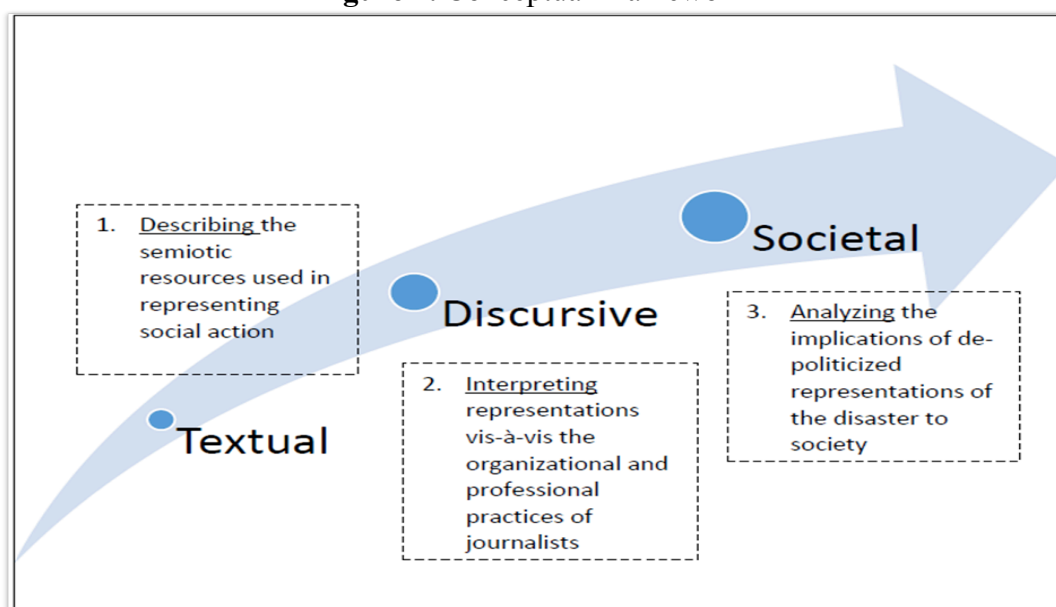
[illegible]gure 1. Conceptual Framewo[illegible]

1. Describing the semiotic resources used in representing social action

Textual

Discursive

2. Interpreting representations vis-à-vis the organizational and professional practices of journalists

Societal

3. Analyzing the implications of de-politicized representations of the disaster to society